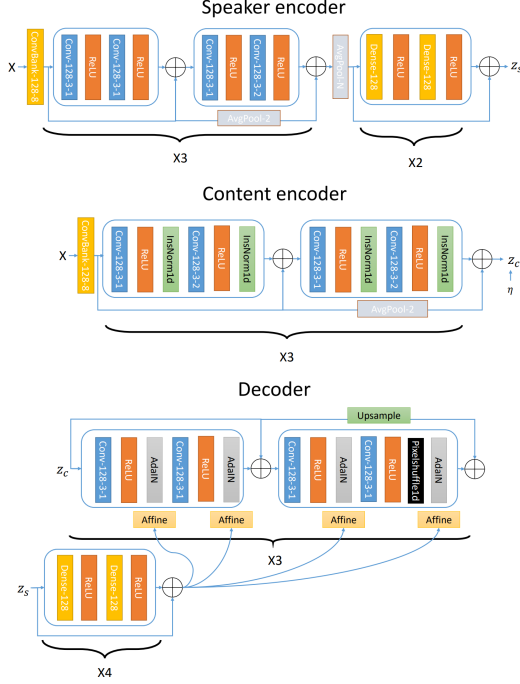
Speaker encoder

X

ConvBank-128-8

Conv-128-3-1

ReLU

Conv-128-3-1

ReLU

Conv-128-3-1

ReLU

Conv-128-3-2

ReLU

AvgPool-N

Dense-128

ReLU

Dense-128

ReLU

$z_s$

AvgPool-2

X3

X2

Content encoder

X

ConvBank-128-8

Conv-128-3-1

ReLU

InsNorm1d

Conv-128-3-2

ReLU

InsNorm1d

Conv-128-3-1

ReLU

InsNorm1d

Conv-128-3-1

ReLU

InsNorm1d

$z_c$

$\eta$

AvgPool-2

X3

Decoder

Upsample

$z_c$

Conv-128-3-1

ReLU

AdaIN

Conv-128-3-1

ReLU

AdaIN

Conv-128-3-1

ReLU

AdaIN

Conv-128-3-1

ReLU

Pixelshuffle1d

AdaIN

Affine

Affine

Affine

Affine

X3

$z_s$

Dense-128

ReLU

Dense-128

ReLU

X4